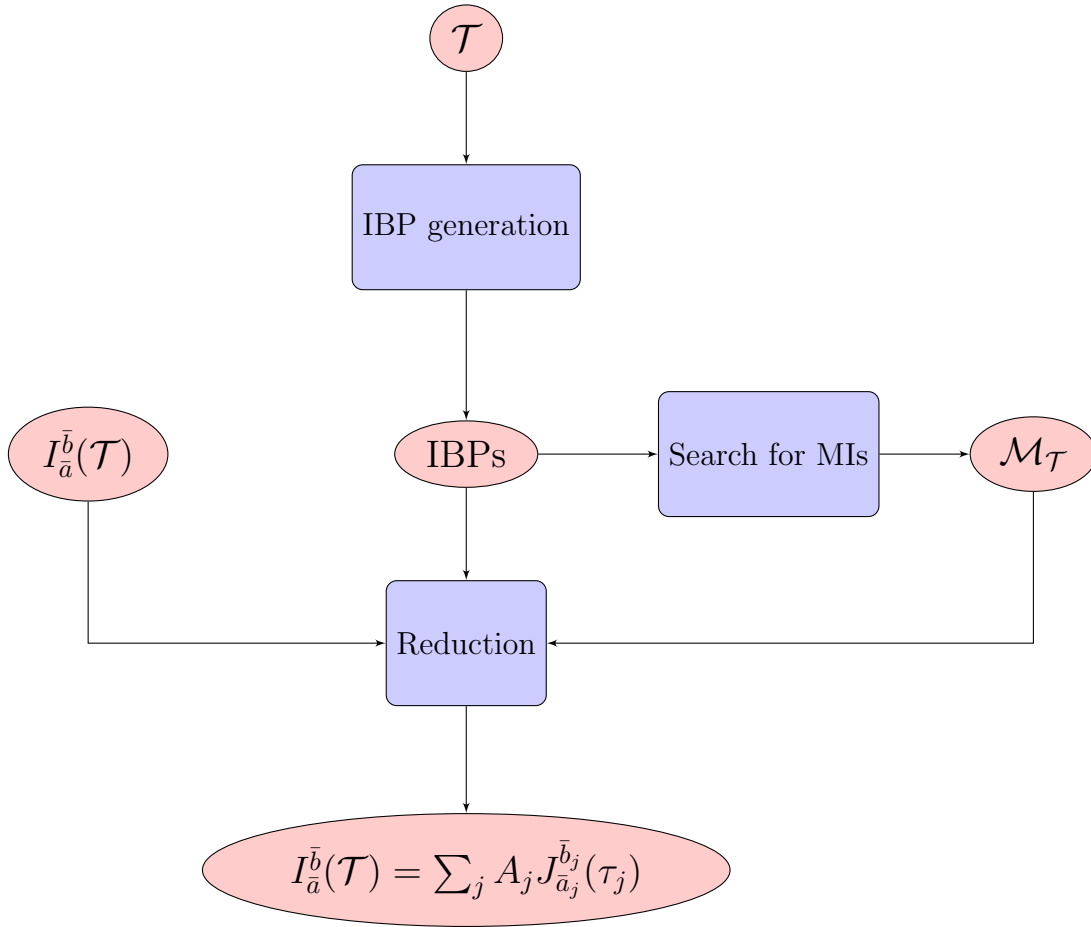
$\mathcal{T}$

IBP generation

$I_{\bar{a}}^{\bar{b}}(\mathcal{T})$

IBPs

Search for MIs

$\mathcal{M}_{\mathcal{T}}$

Reduction

$I_{\bar{a}}^{\bar{b}}(\mathcal{T}) = \sum_j A_j J_{\bar{a}_j}^{\bar{b}_j}(\tau_j)$